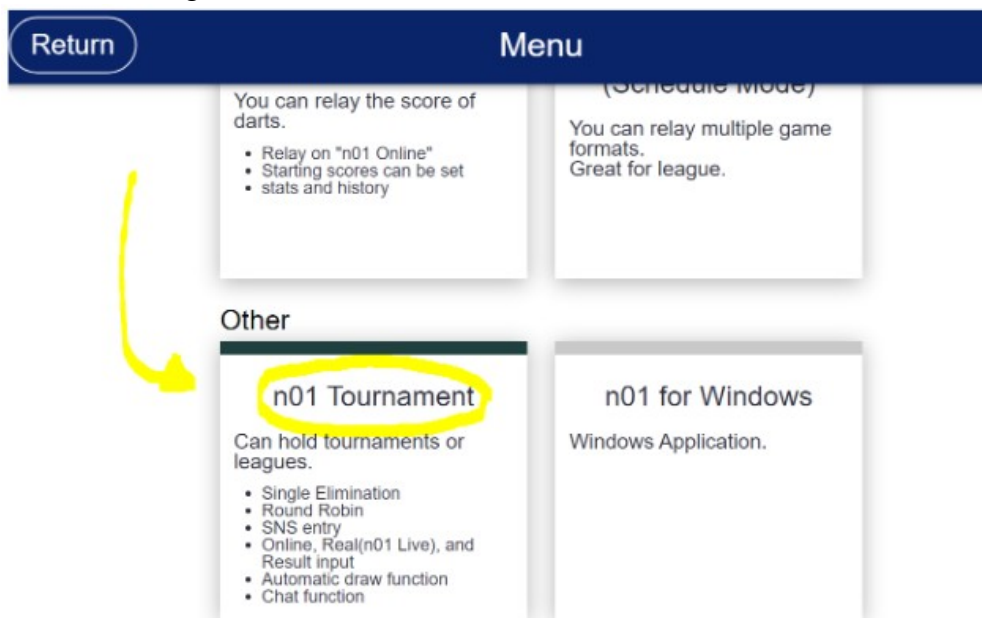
Return

Menu

You can relay the score of darts.

- Relay on "n01 Online"
- Starting scores can be set
- stats and history

(Schedule Mode)

You can relay multiple game formats.
Great for league.

Other

n01 Tournament

Can hold tournaments or leagues.

- Single Elimination
- Round Robin
- SNS entry
- Online, Real(n01 Live), and Result input
- Automatic draw function
- Chat function

n01 for Windows

Windows Application.